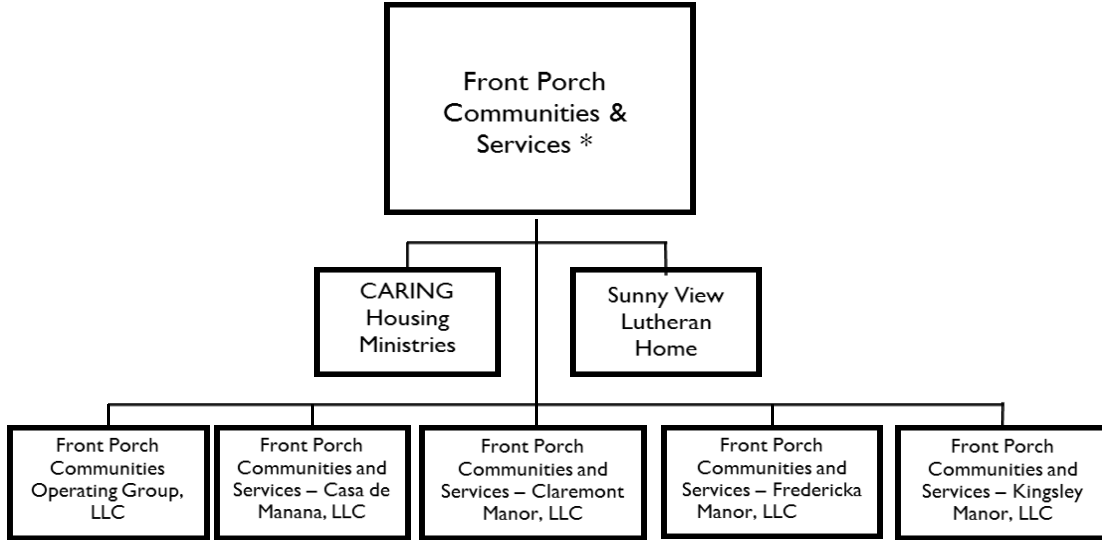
Front Porch Communities & Services *

CARING Housing Ministries

Sunny View Lutheran Home

Front Porch Communities Operating Group, LLC

Front Porch Communities and Services – Casa de Manana, LLC

Front Porch Communities and Services – Claremont Manor, LLC

Front Porch Communities and Services – Fredericka Manor, LLC

Front Porch Communities and Services – Kingsley Manor, LLC